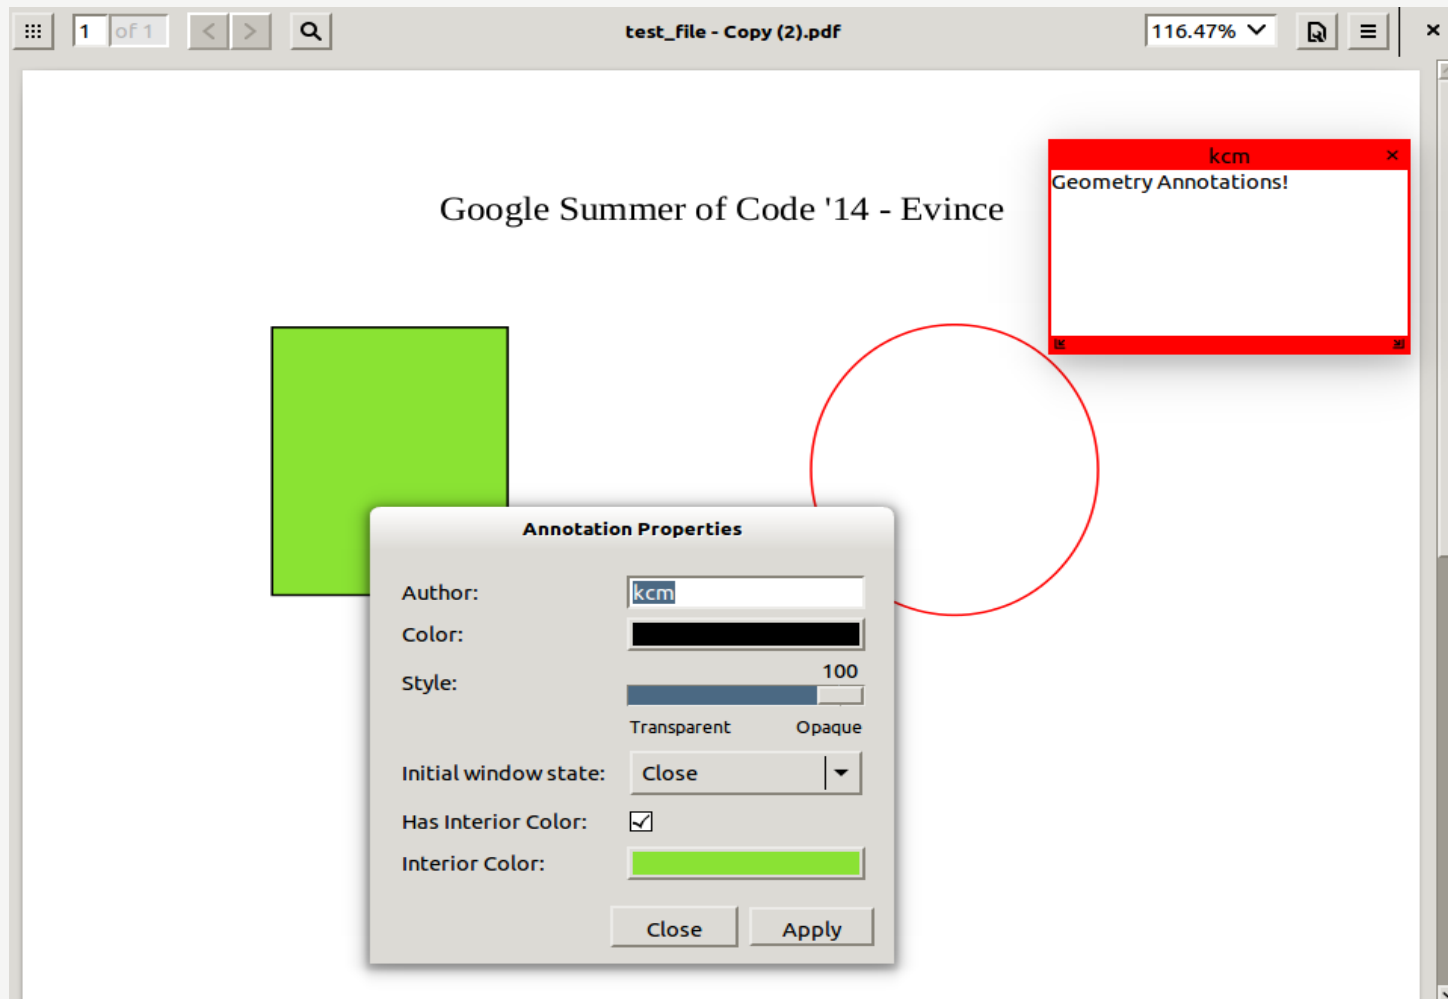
1 of 1

test_file - Copy (2).pdf

116.47%

×

kcm ×

Geometry Annotations!

Google Summer of Code '14 - Evince

Annotation Properties

Author: kcm

Color:

Style: 100

Transparent Opaque

Initial window state: Close

Has Interior Color: ✓

Interior Color:

Close Apply